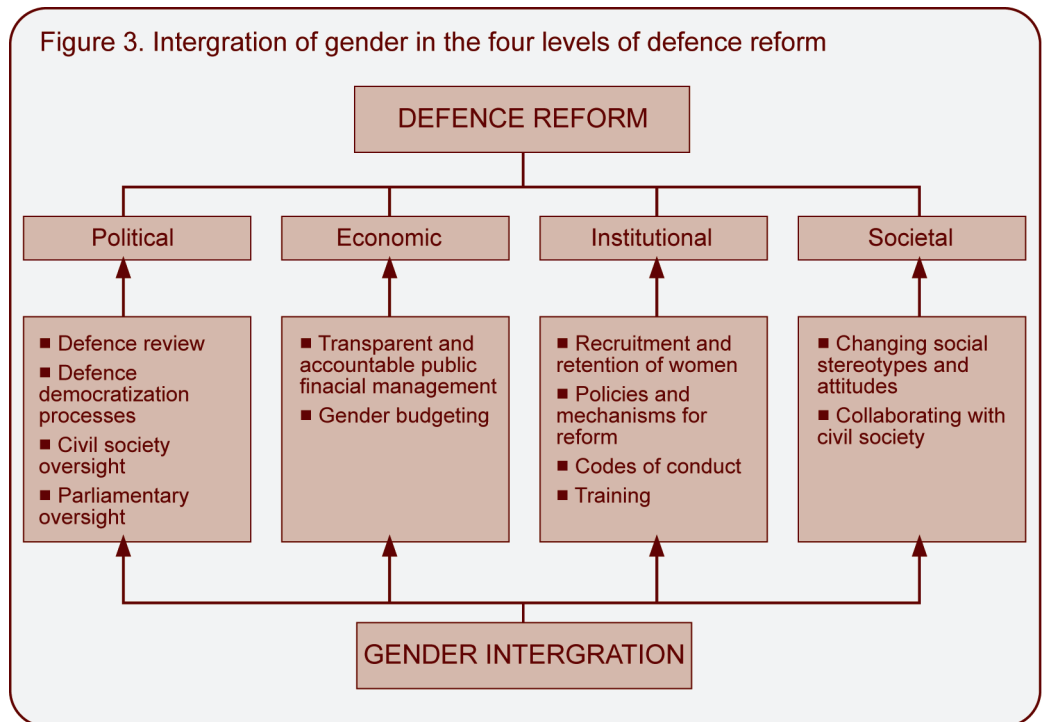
Figure 3. Intergration of gender in the four levels of defence reform

DEFENCE REFORM

Political

Economic

Institutional

Societal

■ Defence review
■ Defence democratization processes
■ Civil society oversight
■ Parliamentary oversight

■ Transparent and accountable public finacial management
■ Gender budgeting

■ Recruitment and retention of women
■ Policies and mechanisms for reform
■ Codes of conduct
■ Training

■ Changing social stereotypes and attitudes
■ Collaborating with civil society

GENDER INTERGRATION